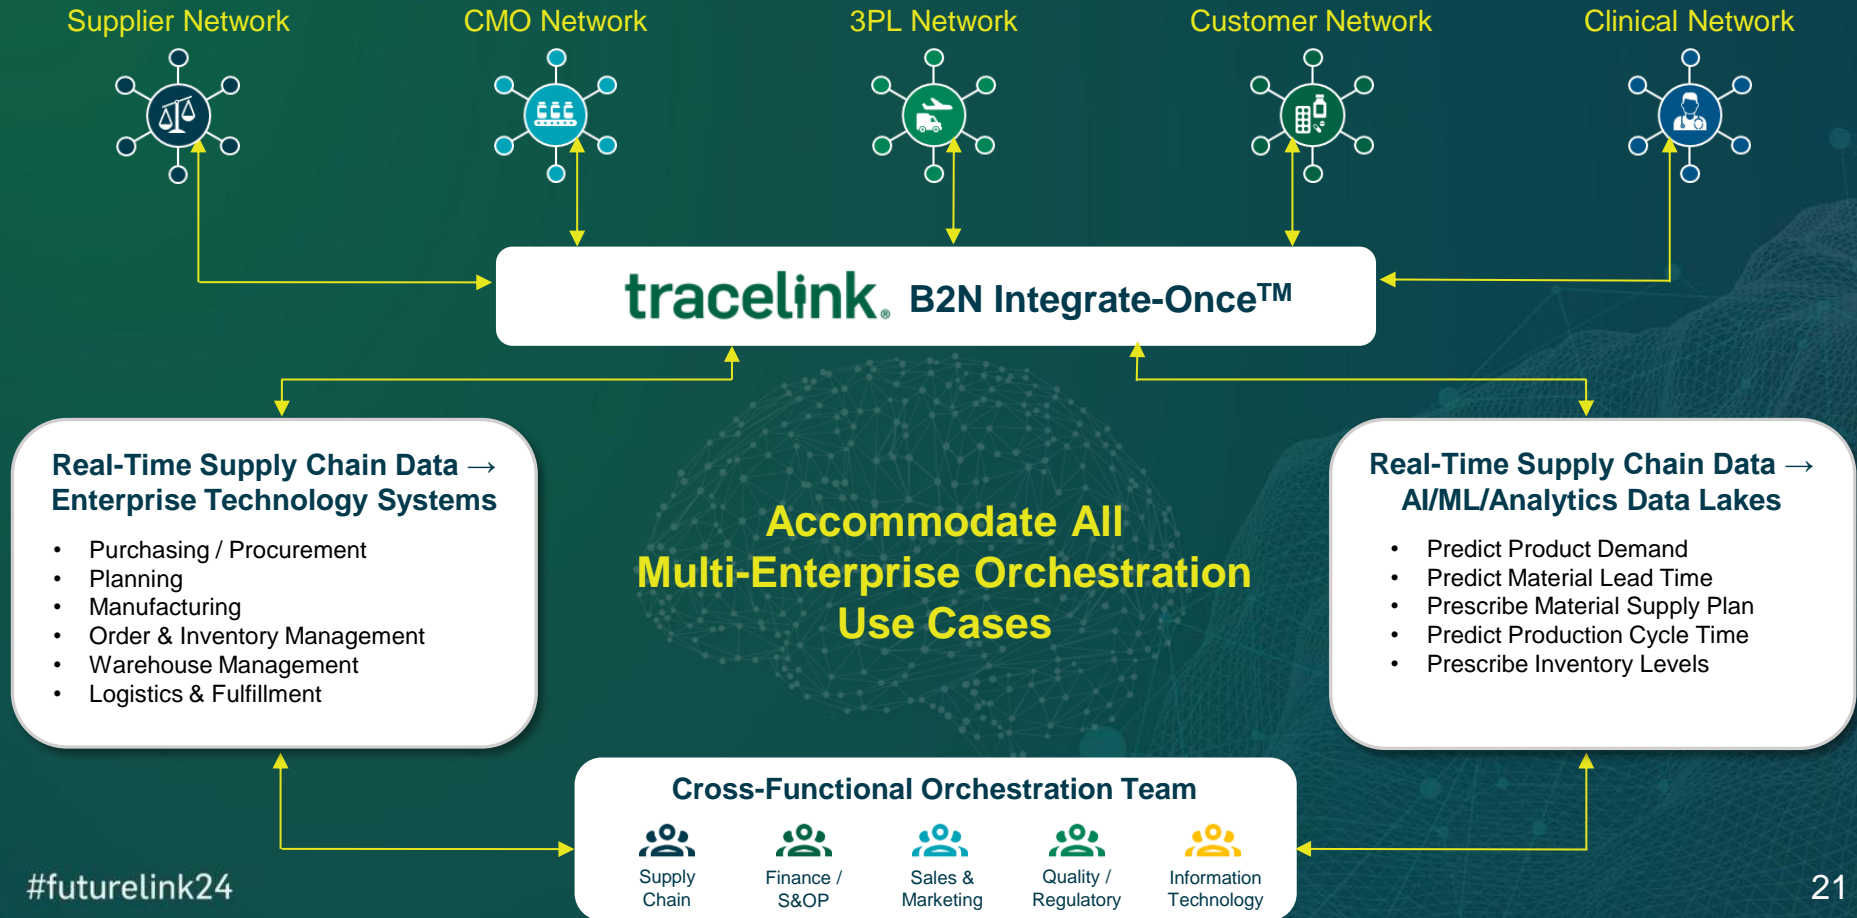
Supplier Network

CMO Network

3PL Network

Customer Network

Clinical Network

tracelink. B2N Integrate-Once™

Real-Time Supply Chain Data → Enterprise Technology Systems

- Purchasing / Procurement
- Planning
- Manufacturing
- Order & Inventory Management
- Warehouse Management
- Logistics & Fulfillment

Accommodate All Multi-Enterprise Orchestration Use Cases

Real-Time Supply Chain Data → AI/ML/Analytics Data Lakes

- Predict Product Demand
- Predict Material Lead Time
- Prescribe Material Supply Plan
- Predict Production Cycle Time
- Prescribe Inventory Levels

Cross-Functional Orchestration Team

Supply Chain

Finance / S&OP

Sales & Marketing

Quality / Regulatory

Information Technology

#futurelink24

21